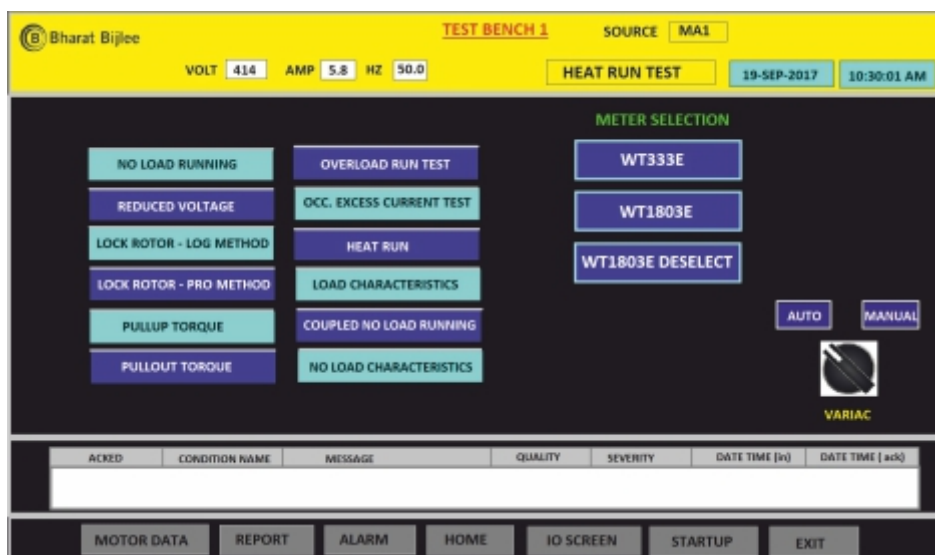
Bharat Bijlee

TEST BENCH 1

SOURCE MA1

VOLT 414 AMP 5.8 HZ 50.0

HEAT RUN TEST

19-SEP-2017

10:30:01 AM

METER SELECTION

NO LOAD RUNNING

OVERLOAD RUN TEST

REDUCED VOLTAGE

OCC. EXCESS CURRENT TEST

LOCK ROTOR - LOG METHOD

HEAT RUN

LOCK ROTOR - PRO METHOD

LOAD CHARACTERISTICS

PULLUP TORQUE

COUPLED NO LOAD RUNNING

PULLOUT TORQUE

NO LOAD CHARACTERISTICS

WT333E

WT1803E

WT1803E DESELECT

AUTO

MANUAL

VARIAC

| ACKED | CONDITION NAME | MESSAGE | QUALITY | SEVERITY | DATE TIME (in) | DATE TIME ( ack) |
|---|---|---|---|---|---|---|
| | | | | | | |

MOTOR DATA

REPORT

ALARM

HOME

IO SCREEN

STARTUP

EXIT